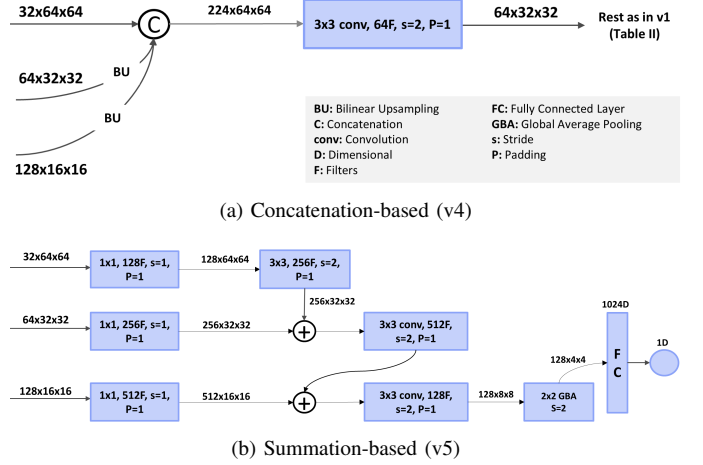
32x64x64

C

224x64x64

3x3 conv, 64F, s=2, P=1

64x32x32

Rest as in v1 (Table II)

64x32x32

BU

BU

128x16x16

BU: Bilinear Upsampling
C: Concatenation
conv: Convolution
D: Dimensional
F: Filters

FC: Fully Connected Layer
GBA: Global Average Pooling
s: Stride
P: Padding

(a) Concatenation-based (v4)

32x64x64

1x1, 128F, s=1, P=1

128x64x64

3x3, 256F, s=2, P=1

256x32x32

64x32x32

1x1, 256F, s=1, P=1

256x32x32

3x3 conv, 512F, s=2, P=1

1024D

F C

1D

128x4x4

128x16x16

1x1, 512F, s=1, P=1

512x16x16

3x3 conv, 128F, s=2, P=1

128x8x8

2x2 GBA S=2

(b) Summation-based (v5)